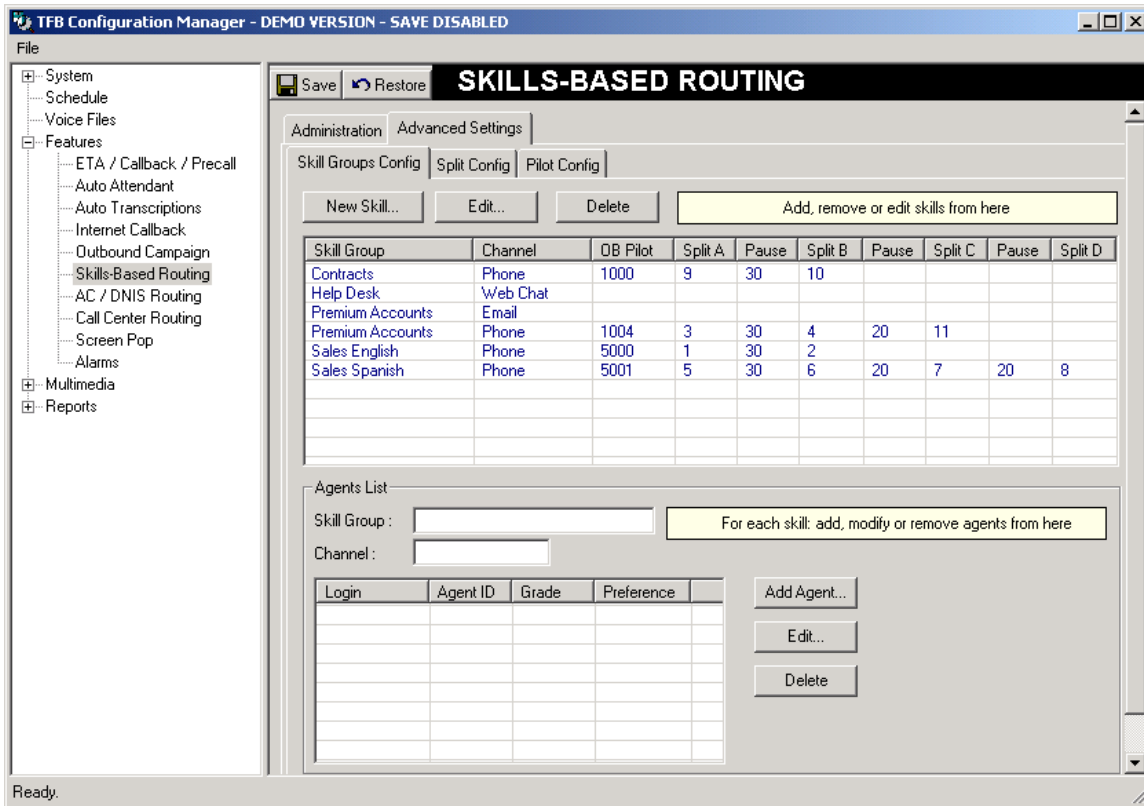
TFB Configuration Manager - DEMO VERSION - SAVE DISABLED

File

System
Schedule
Voice Files
Features
ETA / Callback / Precall
Auto Attendant
Auto Transcriptions
Internet Callback
Outbound Campaign
Skills-Based Routing
AC / DNIS Routing
Call Center Routing
Screen Pop
Alarms
Multimedia
Reports

Save Restore SKILLS-BASED ROUTING

Administration Advanced Settings

Skill Groups Config Split Config Pilot Config

New Skill... Edit... Delete Add, remove or edit skills from here

| Skill Group | Channel | OB Pilot | Split A | Pause | Split B | Pause | Split C | Pause | Split D |
|---|---|---|---|---|---|---|---|---|---|
| Contracts | Phone | 1000 | 9 | 30 | 10 | | | | |
| Help Desk | Web Chat | | | | | | | | |
| Premium Accounts | Email | | | | | | | | |
| Premium Accounts | Phone | 1004 | 3 | 30 | 4 | 20 | 11 | | |
| Sales English | Phone | 5000 | 1 | 30 | 2 | | | | |
| Sales Spanish | Phone | 5001 | 5 | 30 | 6 | 20 | 7 | 20 | 8 |

Agents List

Skill Group :

For each skill: add, modify or remove agents from here

Channel :

| Login | Agent ID | Grade | Preference |
|---|---|---|---|

Add Agent...

Edit...

Delete

Ready.